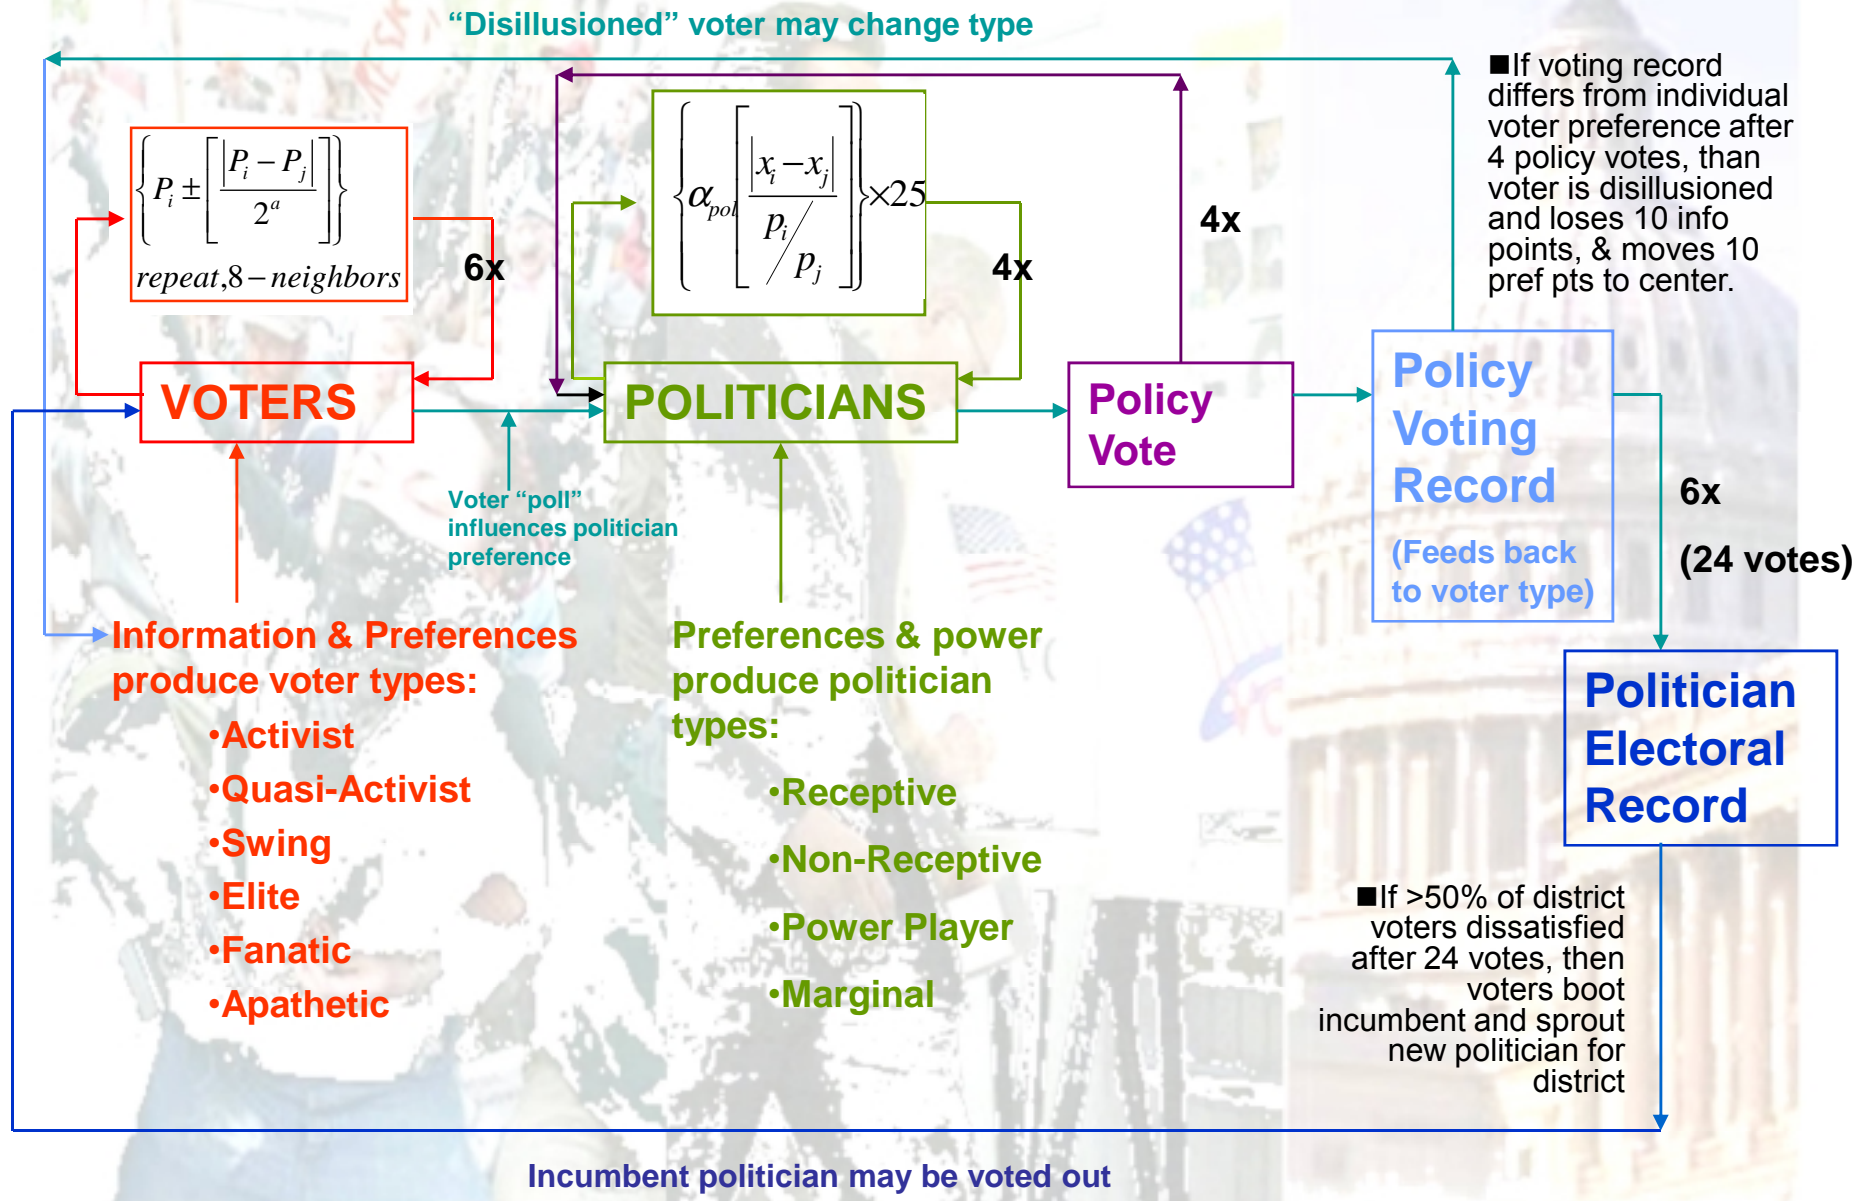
“Disillusioned” voter may change type

■If voting record differs from individual voter preference after 4 policy votes, than voter is disillusioned and loses 10 info points, & moves 10 pref pts to center.

$\left\{P_i \pm \left[\frac{|P_i - P_j|}{2^a}\right]\right\}$
$repeat, 8-neighbors$

6x

$\left\{\alpha_{pol}\left[\frac{|x_i - x_j|}{p_i / p_j}\right]\right\} \times 25$

4x

4x

VOTERS

POLITICIANS

Policy Vote

Policy Voting Record

(Feeds back to voter type)

6x

(24 votes)

Voter “poll” influences politician preference

Information & Preferences produce voter types:
•Activist
•Quasi-Activist
•Swing
•Elite
•Fanatic
•Apathetic

Preferences & power produce politician types:
•Receptive
•Non-Receptive
•Power Player
•Marginal

Politician Electoral Record

■If >50% of district voters dissatisfied after 24 votes, then voters boot incumbent and sprout new politician for district

Incumbent politician may be voted out